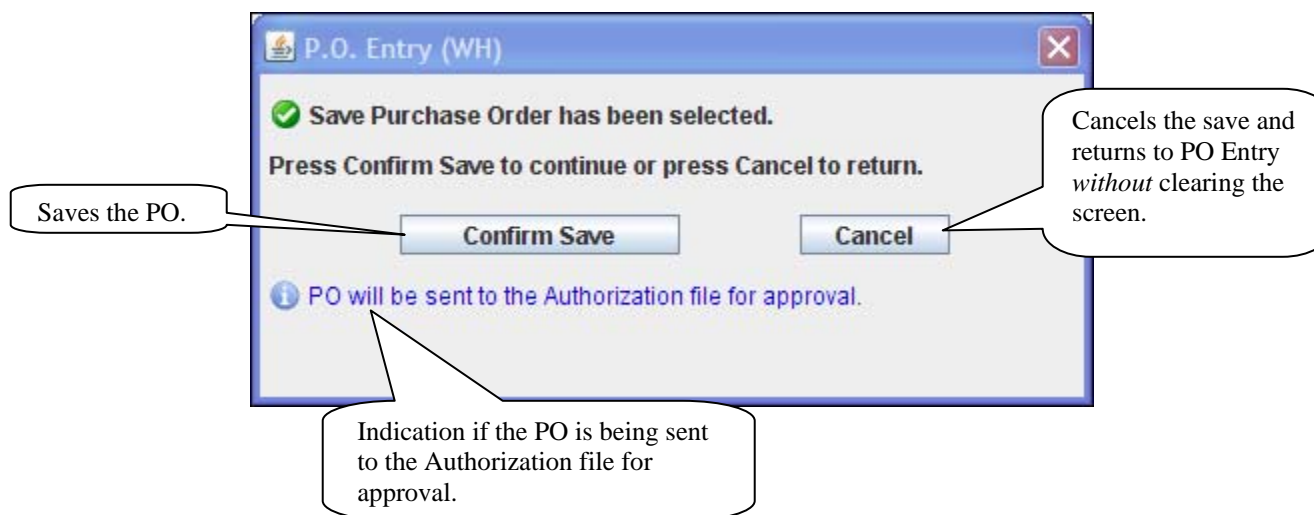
P.O. Entry (WH)

Save Purchase Order has been selected.

Press Confirm Save to continue or press Cancel to return.

Cancels the save and returns to PO Entry *without* clearing the screen.

Saves the PO.

Confirm Save

Cancel

PO will be sent to the Authorization file for approval.

Indication if the PO is being sent to the Authorization file for approval.